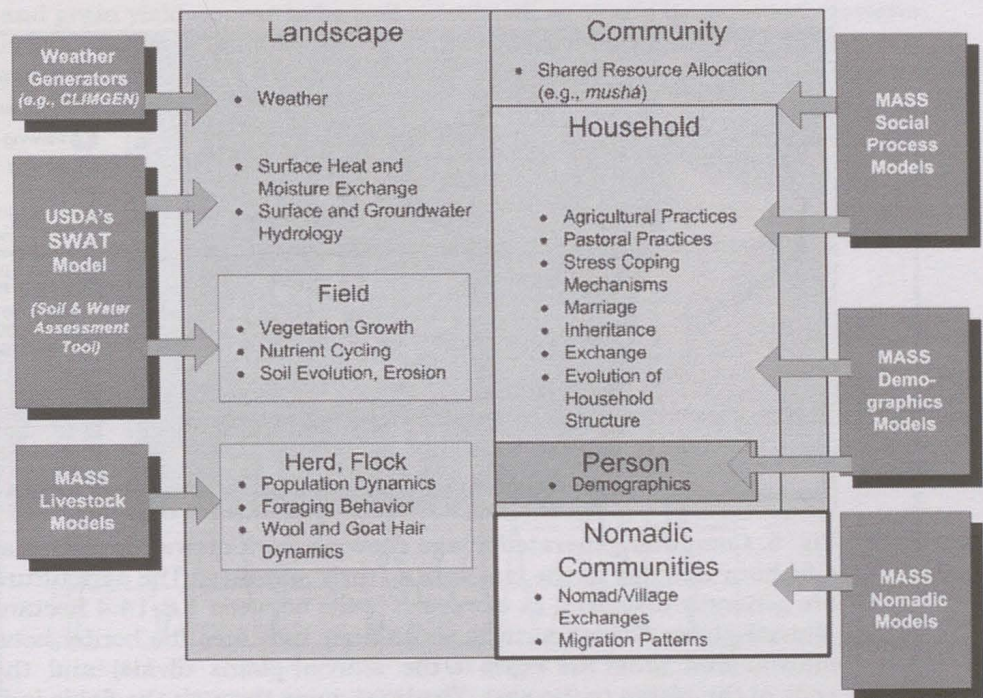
Weather Generators (e.g., CLIMGEN)

USDA's SWAT Model

(Soil & Water Assessment Tool)

MASS Livestock Models

Landscape

• Weather

• Surface Heat and Moisture Exchange
• Surface and Groundwater Hydrology

Field

• Vegetation Growth
• Nutrient Cycling
• Soil Evolution, Erosion

Herd, Flock

• Population Dynamics
• Foraging Behavior
• Wool and Goat Hair Dynamics

Community

• Shared Resource Allocation (e.g., mushá)

Household

• Agricultural Practices
• Pastoral Practices
• Stress Coping Mechanisms
• Marriage
• Inheritance
• Exchange
• Evolution of Household Structure

Person

• Demographics

Nomadic Communities

• Nomad/Village Exchanges
• Migration Patterns

MASS Social Process Models

MASS Demographics Models

MASS Nomadic Models